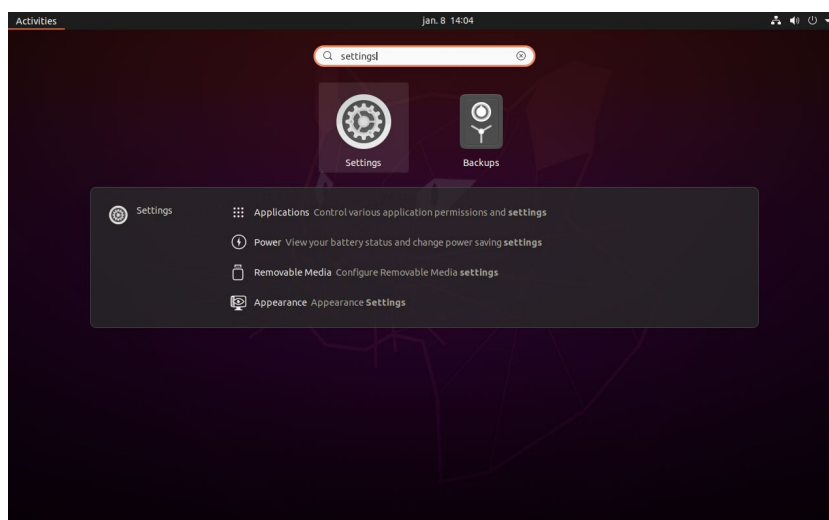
Activities

jan. 8 14:04

settings

Settings

Backups

Settings

Applications Control various application permissions and settings

Power View your battery status and change power saving settings

Removable Media Configure Removable Media settings

Appearance Appearance Settings